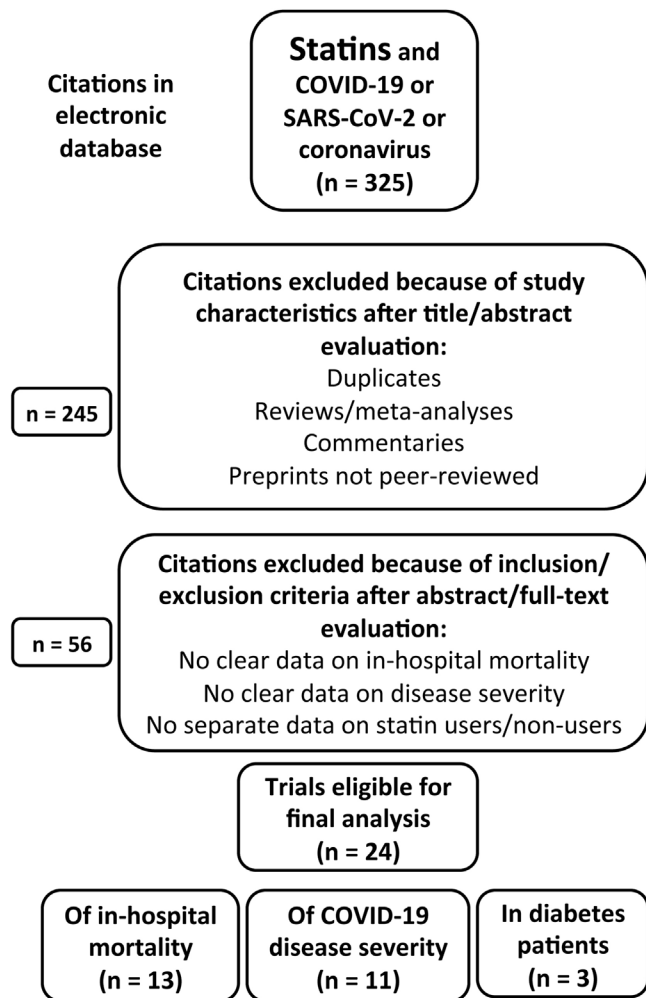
Citations in electronic database

Statins and COVID-19 or SARS-CoV-2 or coronavirus (n = 325)

n = 245

Citations excluded because of study characteristics after title/abstract evaluation:
Duplicates
Reviews/meta-analyses
Commentaries
Preprints not peer-reviewed

n = 56

Citations excluded because of inclusion/exclusion criteria after abstract/full-text evaluation:
No clear data on in-hospital mortality
No clear data on disease severity
No separate data on statin users/non-users

Trials eligible for final analysis (n = 24)

Of in-hospital mortality (n = 13)

Of COVID-19 disease severity (n = 11)

In diabetes patients (n = 3)